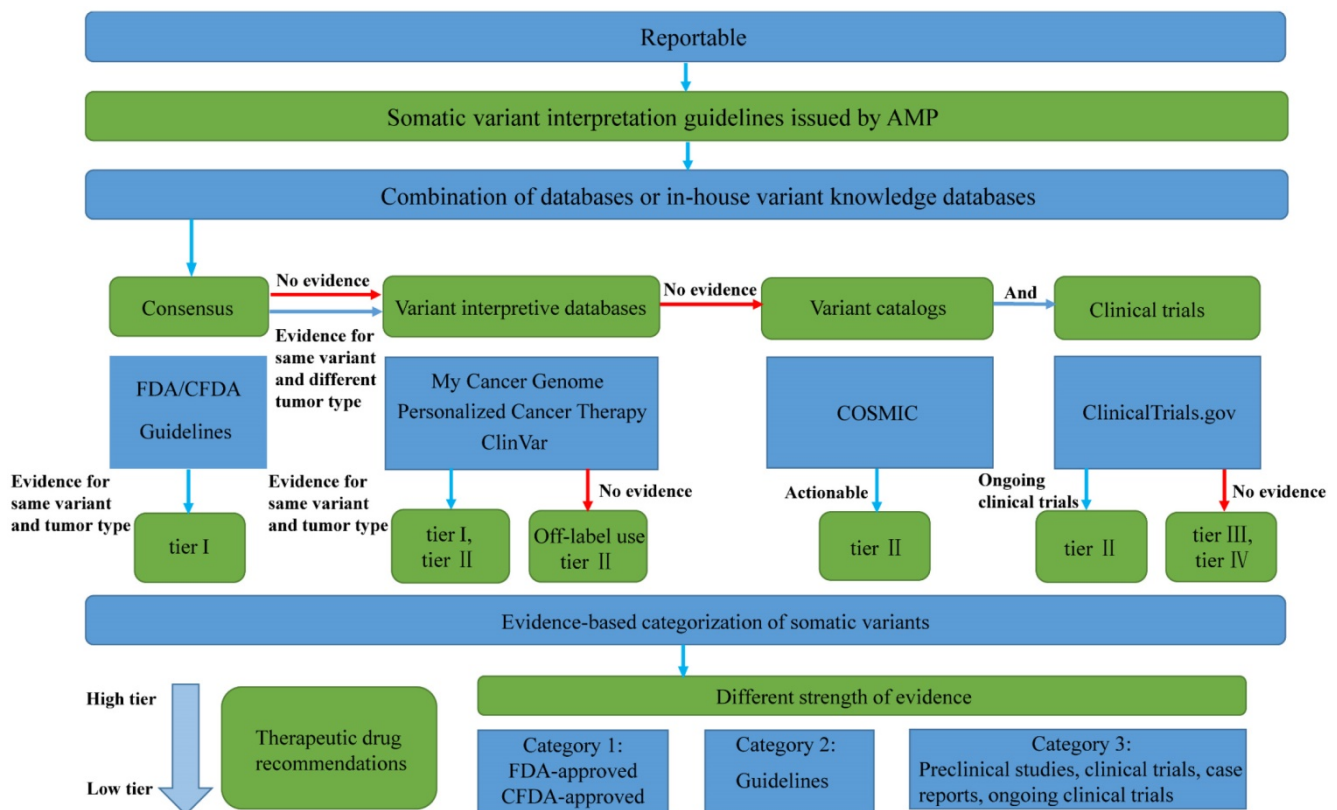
Reportable

Somatic variant interpretation guidelines issued by AMP

Combination of databases or in-house variant knowledge databases

Consensus

No evidence

Evidence for same variant and different tumor type

Variant interpretive databases

No evidence

Variant catalogs

And

Clinical trials

FDA/CFDA Guidelines

My Cancer Genome
Personalized Cancer Therapy
ClinVar

COSMIC

ClinicalTrials.gov

Evidence for same variant and tumor type

tier I

Evidence for same variant and tumor type

tier I, tier Ⅱ

No evidence

Off-label use tier Ⅱ

Actionable

tier Ⅱ

Ongoing clinical trials

tier Ⅱ

No evidence

tier Ⅲ, tier Ⅳ

Evidence-based categorization of somatic variants

High tier

Low tier

Therapeutic drug recommendations

Different strength of evidence

Category 1:
FDA-approved
CFDA-approved

Category 2:
Guidelines

Category 3:
Preclinical studies, clinical trials, case reports, ongoing clinical trials